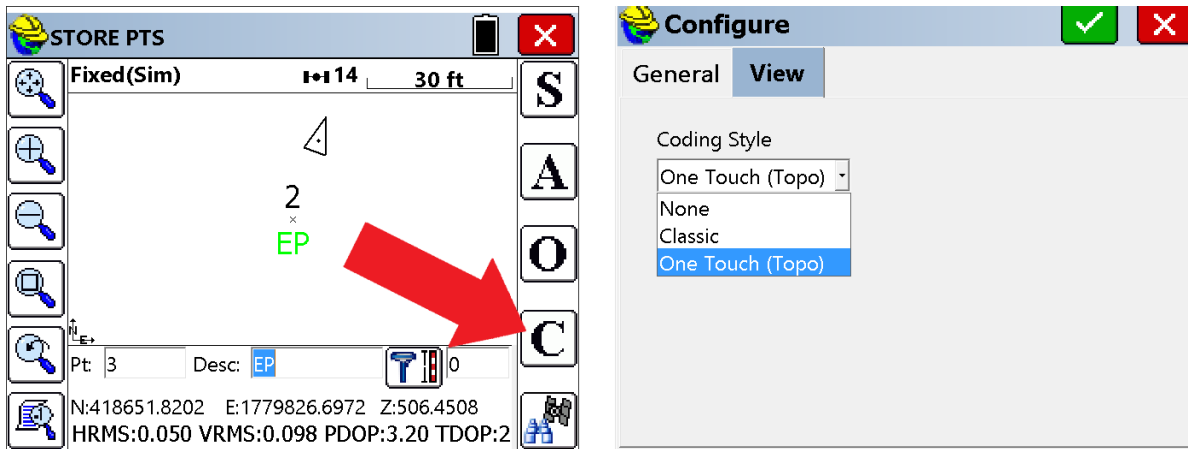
STORE PTS

Fixed(Sim)
14
30 ft

S
A
O
C

2
EP

N
E

Pt: 3
Desc: EP
0

N:418651.8202 E:1779826.6972 Z:506.4508
HRMS:0.050 VRMS:0.098 PDOP:3.20 TDOP:2

Configure

General
View

Coding Style
One Touch (Topo)
None
Classic
One Touch (Topo)